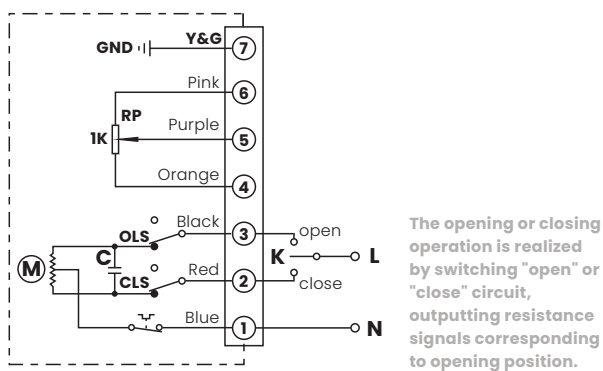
GND
Y&G
7
Pink
6
RP
Purple
1K
5
Orange
4
Black
3
open
OLS
C
K
L
M
Red
2
CLS
close
Blue
1
N

The opening or closing operation is realized by switching "open" or "close" circuit, outputting resistance signals corresponding to opening position.